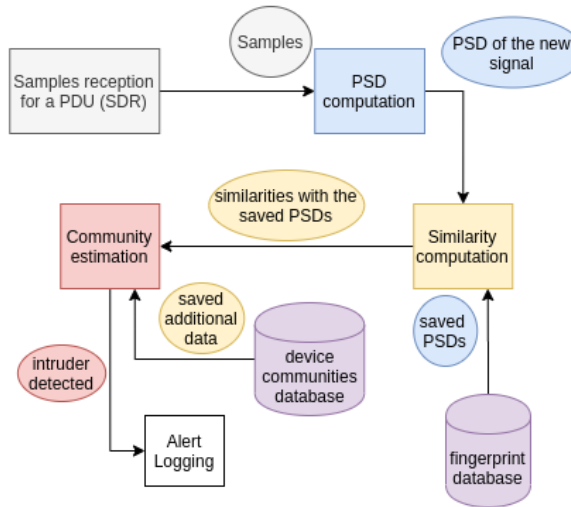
Samples reception for a PDU (SDR)

Samples

PSD computation

PSD of the new signal

similarities with the saved PSDs

Community estimation

Similarity computation

saved additional data

device communities database

saved PSDs

intruder detected

Alert Logging

fingerprint database